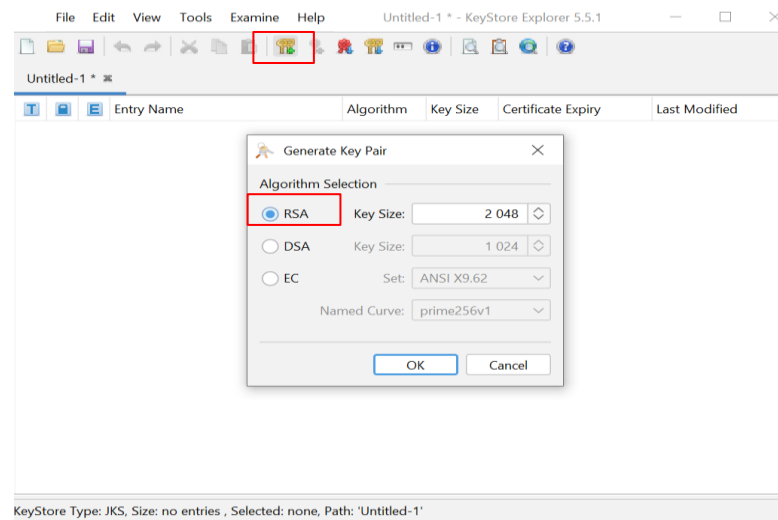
File Edit View Tools Examine Help Untitled-1 * - KeyStore Explorer 5.5.1

Untitled-1 *

T E Entry Name Algorithm Key Size Certificate Expiry Last Modified

Generate Key Pair

Algorithm Selection

RSA Key Size: 2 048

DSA Key Size: 1 024

EC Set: ANSI X9.62

Named Curve: prime256v1

OK Cancel

KeyStore Type: JKS, Size: no entries , Selected: none, Path: 'Untitled-1'